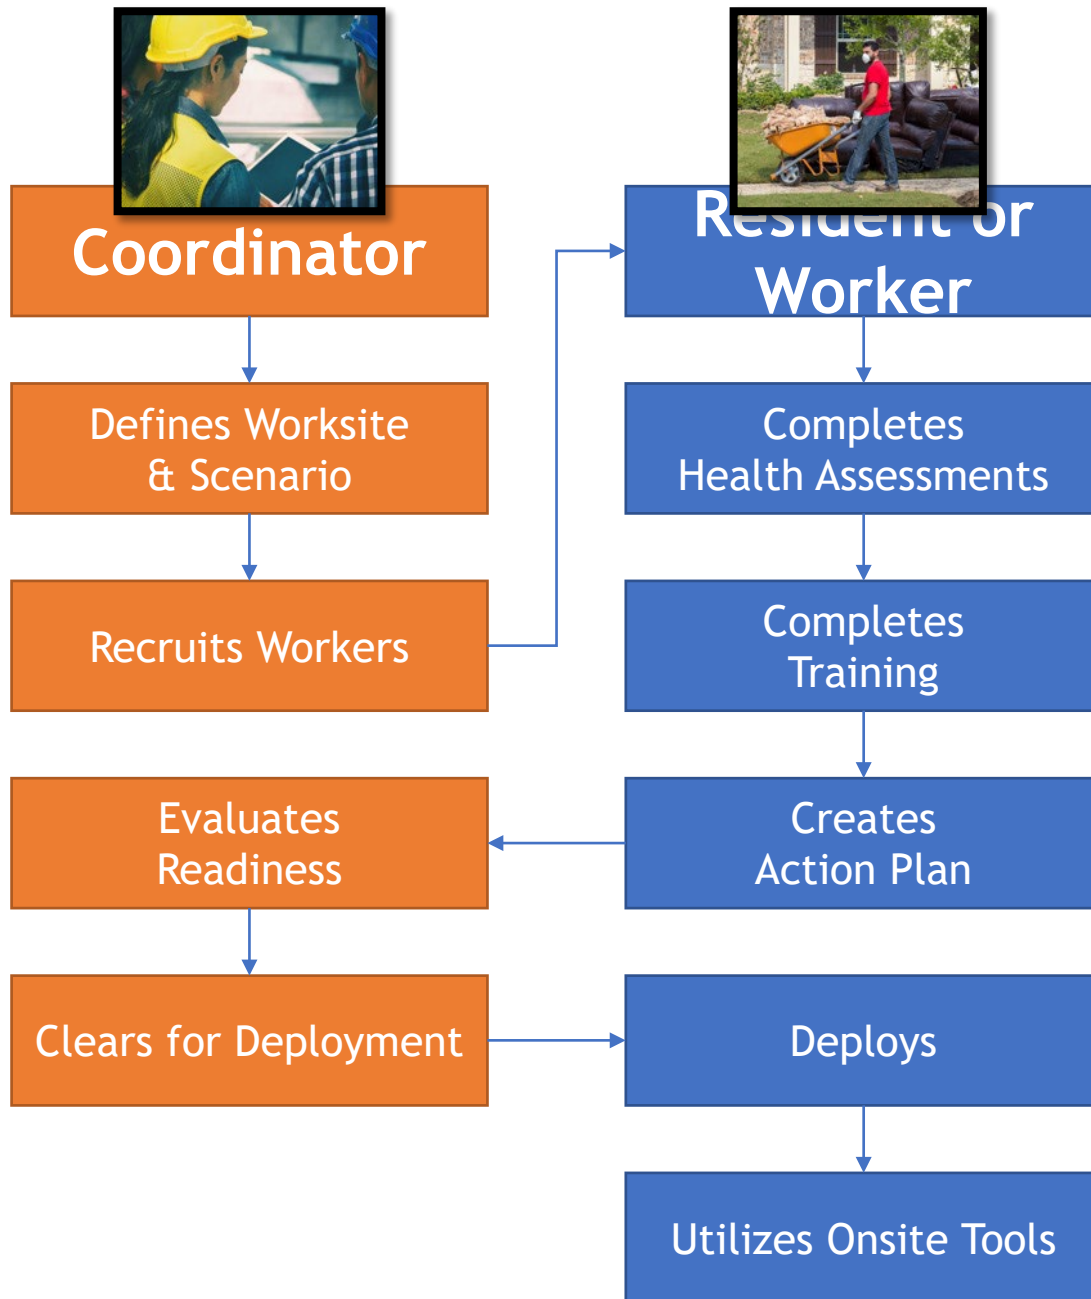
Coordinator

Defines Worksite & Scenario

Recruits Workers

Evaluates Readiness

Clears for Deployment

Resident or Worker

Completes Health Assessments

Completes Training

Creates Action Plan

Deploys

Utilizes Onsite Tools